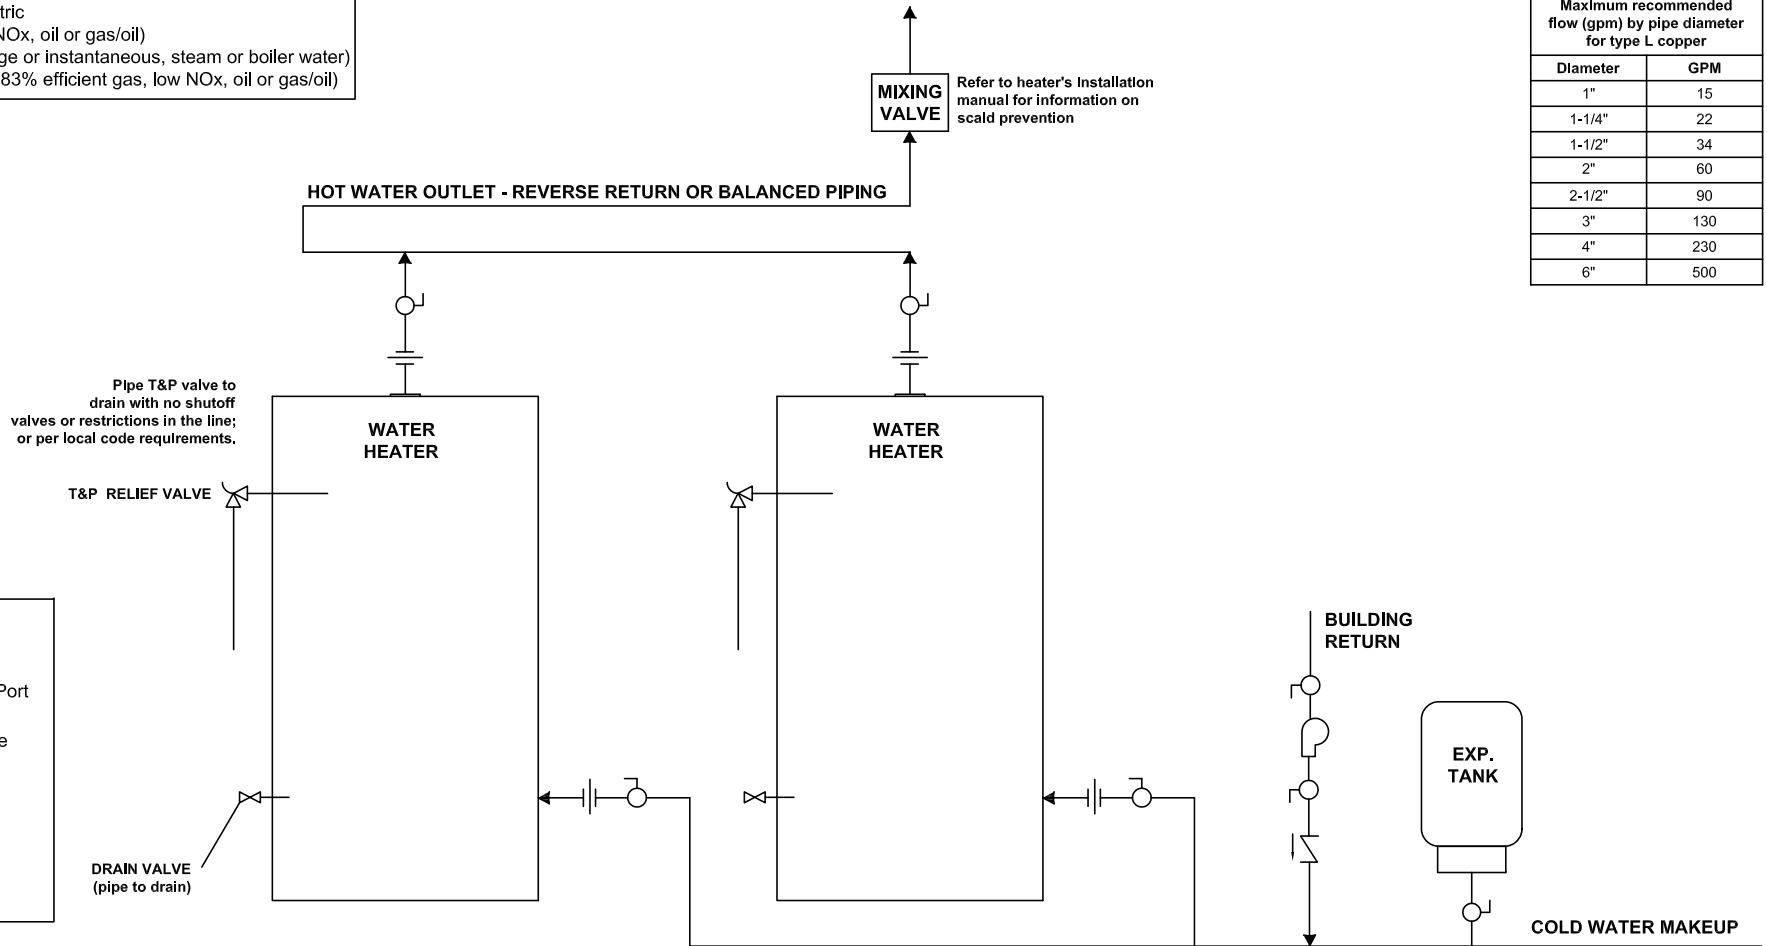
tric
NOx, oil or gas/oil)
ge or instantaneous, steam or boiler water)
83% efficient gas, low NOx, oil or gas/oil)

MIXING VALVE

Refer to heater's Installation manual for information on scald prevention

| Maximum recommended flow (gpm) by pipe diameter for type L copper | |
|---|---|
| Diameter | GPM |
| 1" | 15 |
| 1-1/4" | 22 |
| 1-1/2" | 34 |
| 2" | 60 |
| 2-1/2" | 90 |
| 3" | 130 |
| 4" | 230 |
| 6" | 500 |

HOT WATER OUTLET - REVERSE RETURN OR BALANCED PIPING

Pipe T&P valve to drain with no shutoff valves or restrictions in the line; or per local code requirements.

WATER HEATER

WATER HEATER

T&P RELIEF VALVE

BUILDING RETURN

Port

e

EXP. TANK

DRAIN VALVE (pipe to drain)

COLD WATER MAKEUP